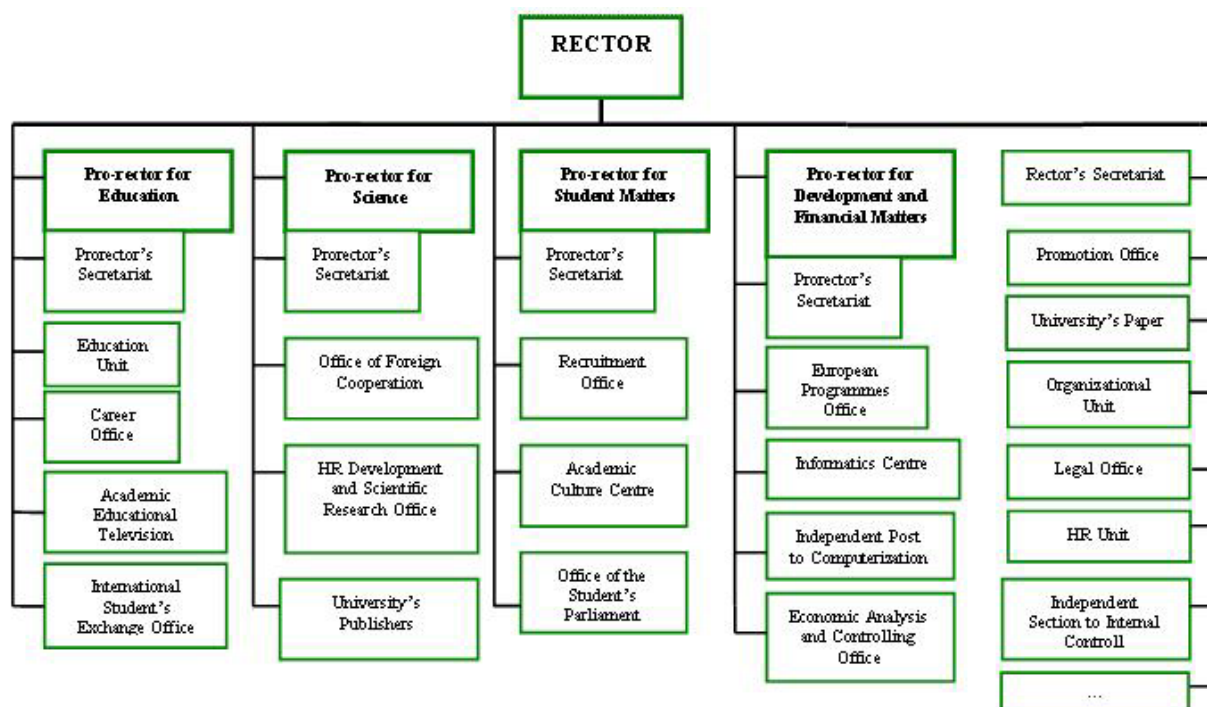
RECTOR

Pro-rector for Education

Prorector's Secretariat

Education Unit

Career Office

Academic Educational Television

International Student's Exchange Office

Pro-rector for Science

Prorector's Secretariat

Office of Foreign Cooperation

HR Development and Scientific Research Office

University's Publishers

Pro-rector for Student Matters

Prorector's Secretariat

Recruitment Office

Academic Culture Centre

Office of the Student's Parliament

Pro-rector for Development and Financial Matters

Prorector's Secretariat

European Programmes Office

Informatics Centre

Independent Post to Computerization

Economic Analysis and Controlling Office

Rector's Secretariat

Promotion Office

University's Paper

Organizational Unit

Legal Office

HR Unit

Independent Section to Internal Controll

...